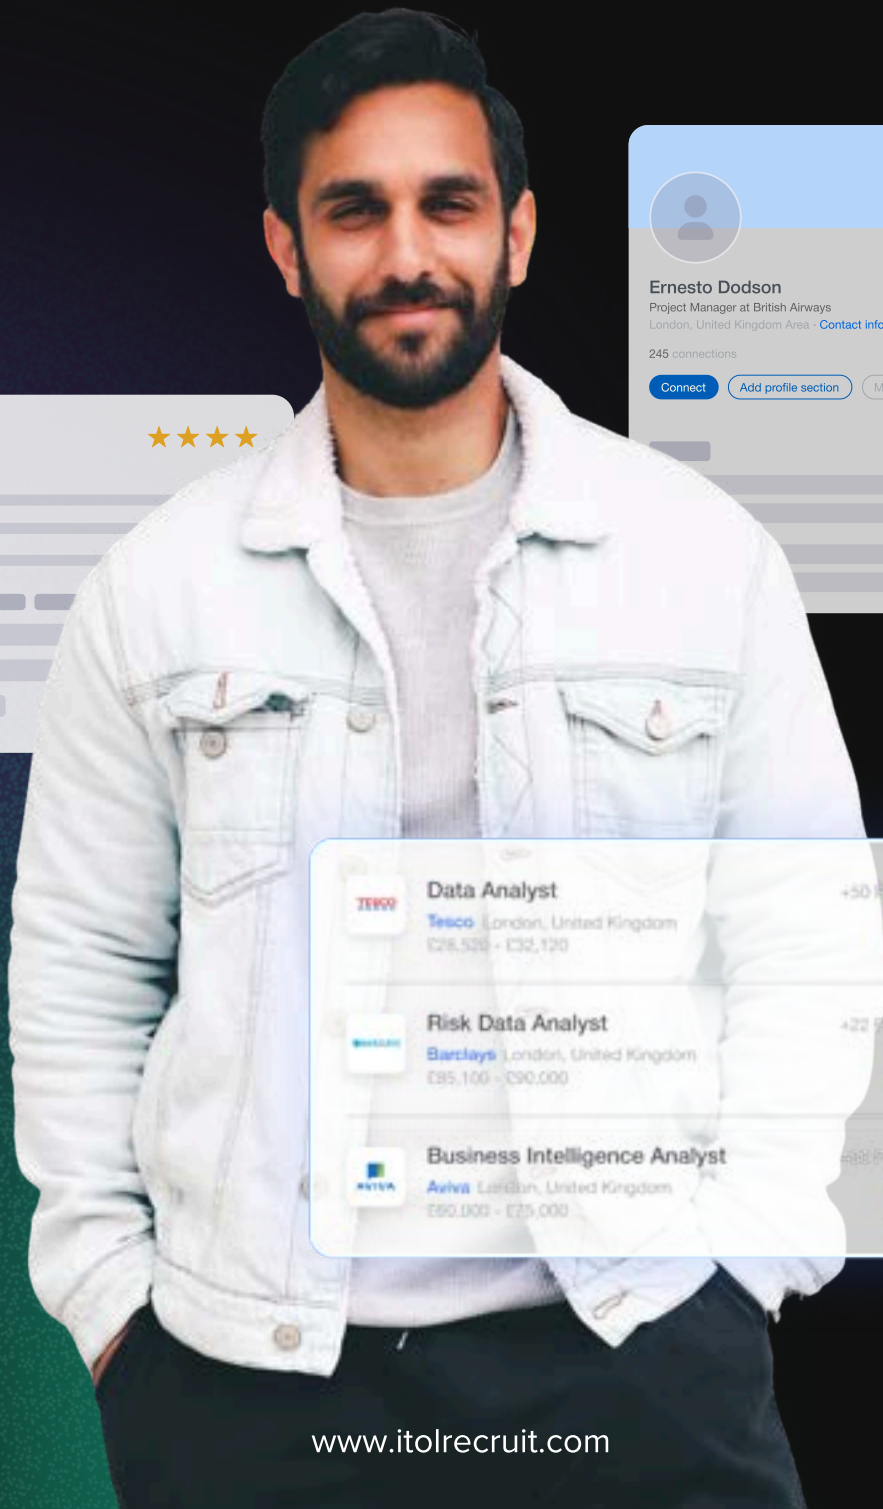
★★★★

Ernesto Dodson
Project Manager at British Airways
London, United Kingdom Area · Contact info
245 connections
Connect
Add profile section

TESCO
Data Analyst
Tesco London, United Kingdom
£28,520 - £32,120
+50 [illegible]

BARCLAYS
Risk Data Analyst
Barclays London, United Kingdom
£85,100 - £90,000
+22 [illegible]

AVIVA
Business Intelligence Analyst
Aviva London, United Kingdom
£60,000 - £75,000
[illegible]

www.itolrecruit.com